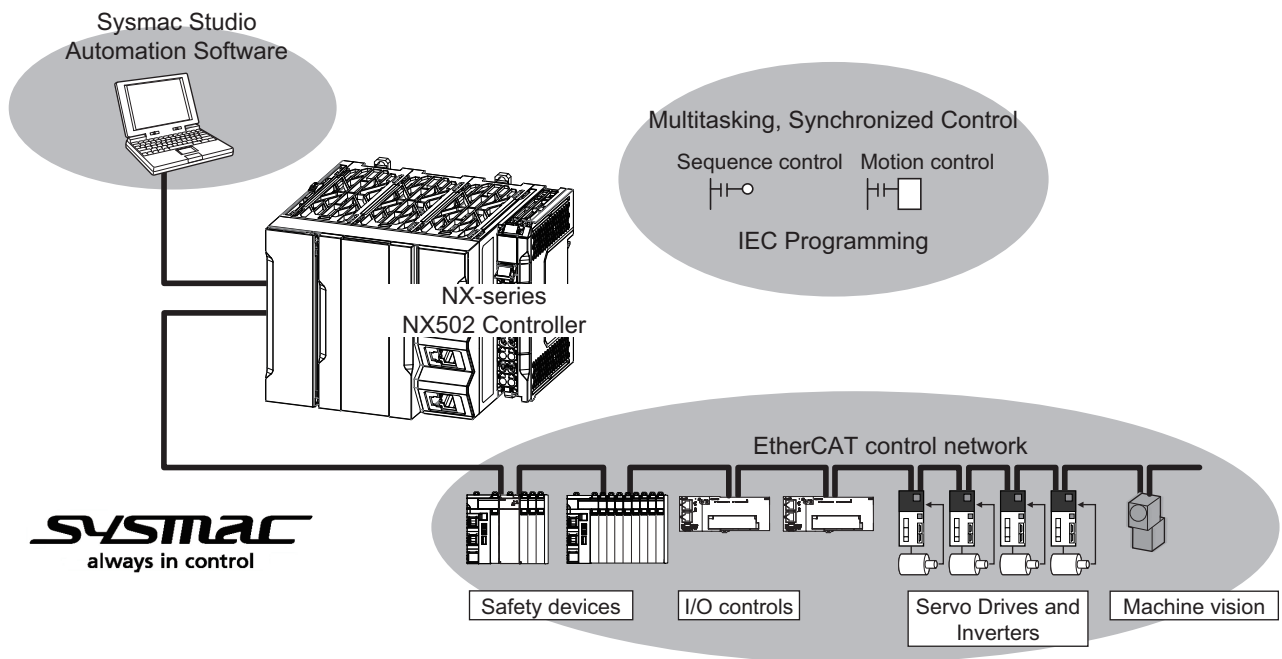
Sysmac Studio Automation Software

Multitasking, Synchronized Control

Sequence control Motion control

IEC Programming

NX-series NX502 Controller

EtherCAT control network

sysmac
always in control

Safety devices

I/O controls

Servo Drives and Inverters

Machine vision